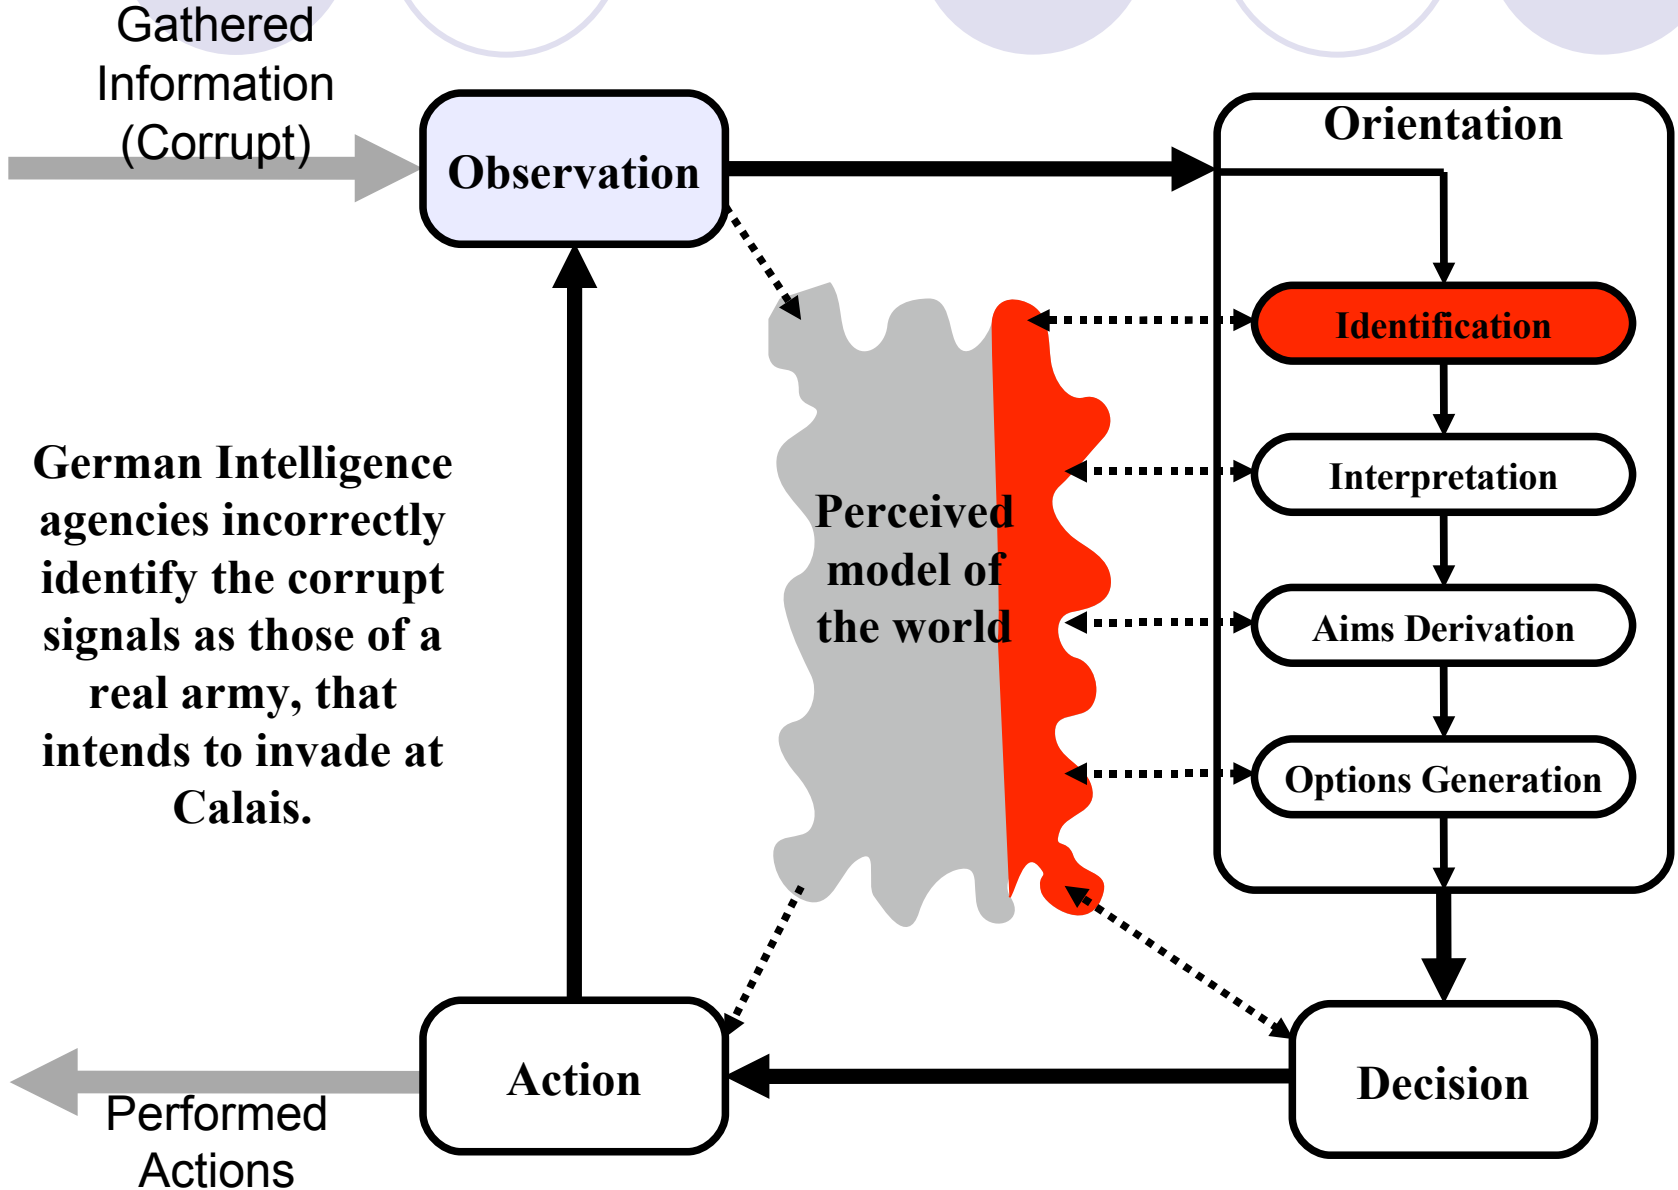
Gathered Information (Corrupt)

Observation

Orientation

Identification

Interpretation

Aims Derivation

Options Generation

Perceived model of the world

German Intelligence agencies incorrectly identify the corrupt signals as those of a real army, that intends to invade at Calais.

Action

Decision

Performed Actions